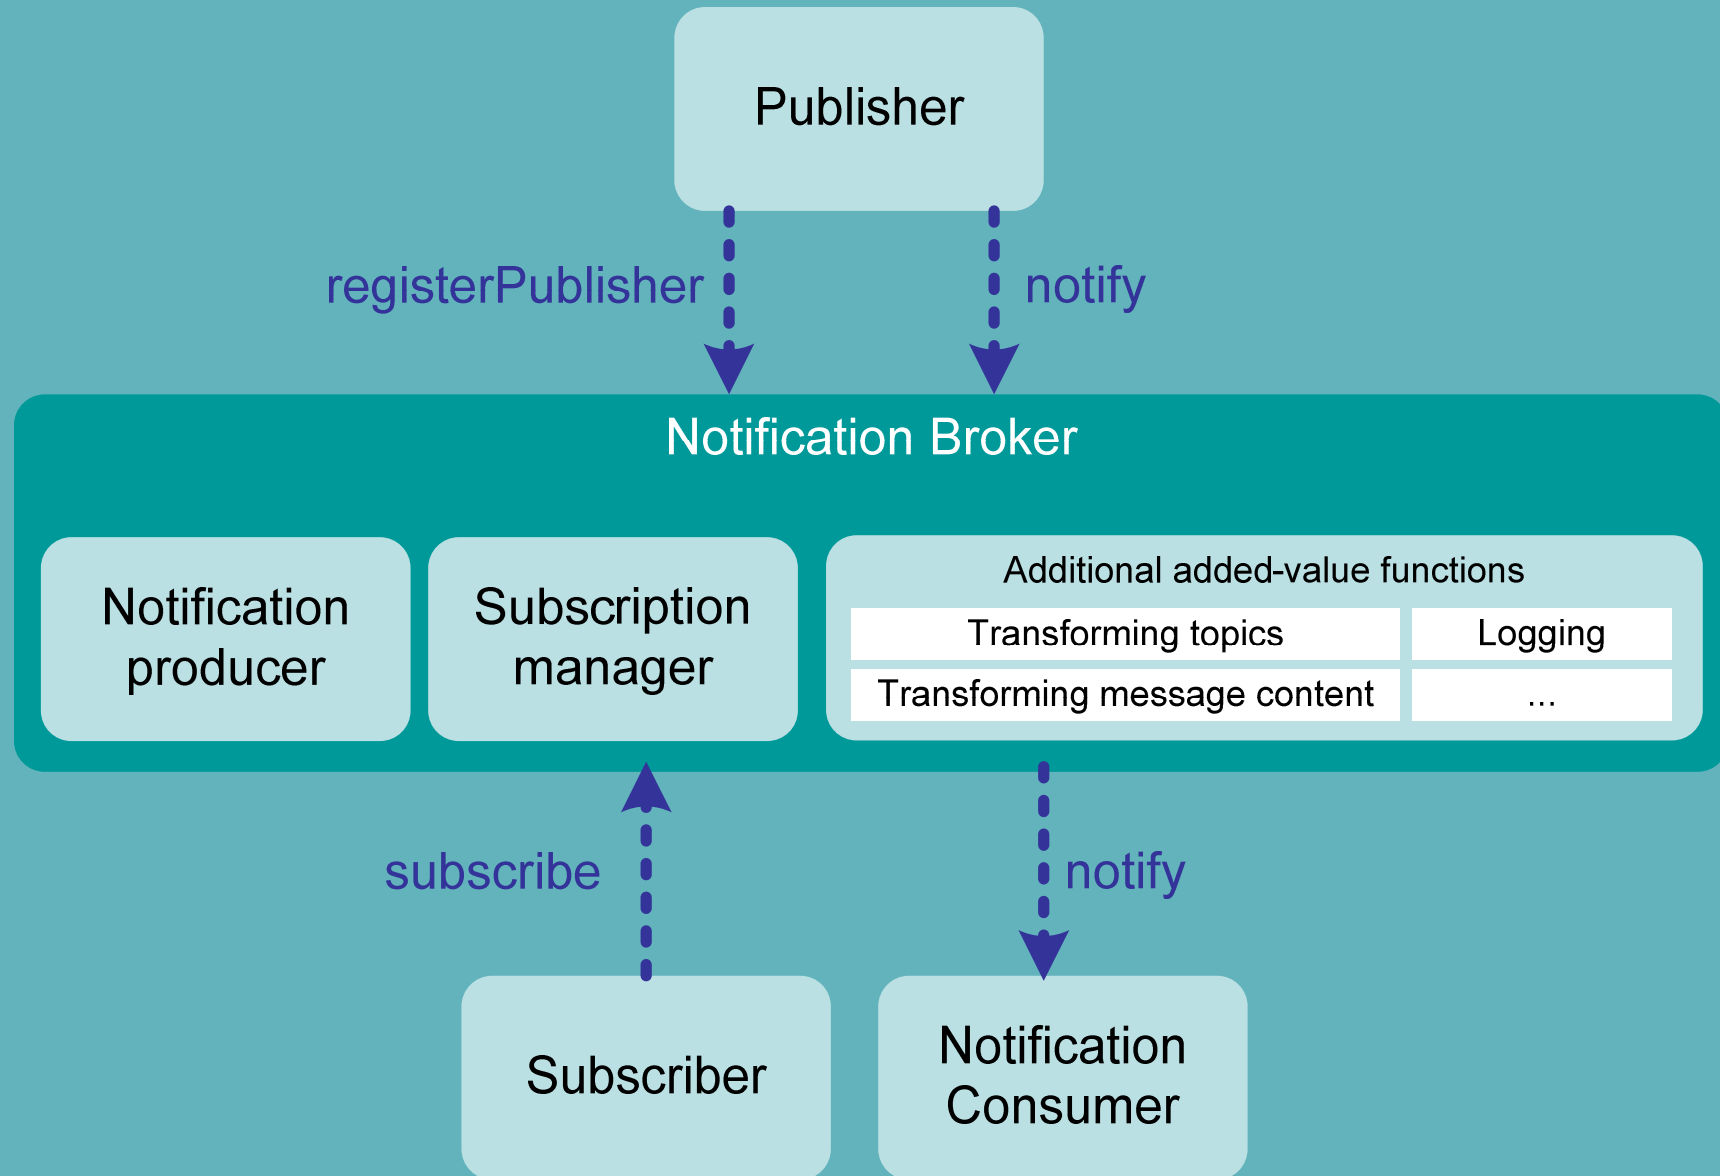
Publisher

registerPublisher

notify

Notification Broker

Notification producer

Subscription manager

Additional added-value functions

| Transforming topics | Logging |
|---|---|
| Transforming message content | ... |

subscribe

notify

Subscriber

Notification Consumer